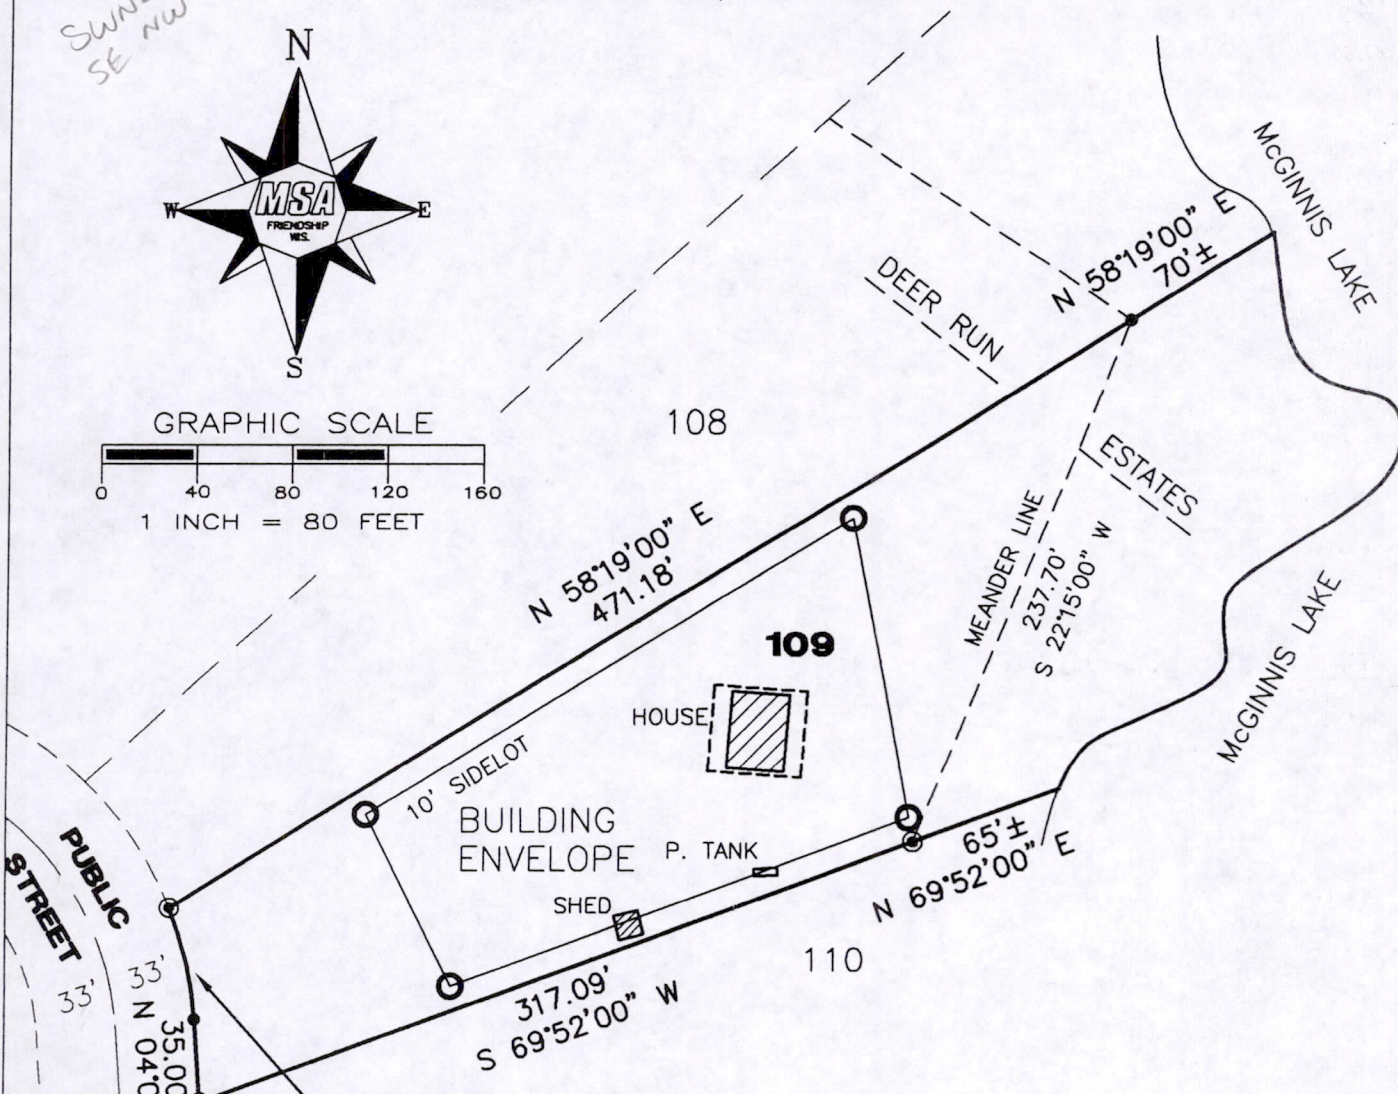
SWNE
SE NW

N
W
E
S
MSA
FRIENDSHIP
WIS.

GRAPHIC SCALE
0 40 80 120 160
1 INCH = 80 FEET

DEER RUN
ESTATES

N 58°19'00" E
70'±

McGINNIS LAKE

108

N 58°19'00" E
471.18'

MEANDER LINE
237.70'
S 22°15'00" W

McGINNIS LAKE

109

HOUSE

10' SIDELOT

BUILDING
ENVELOPE

P. TANK

SHED

65'±
N 69°52'00" E

110

317.09'
S 69°52'00" W

PUBLIC
STREET

33'
33'
N 04°0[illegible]
35.00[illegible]